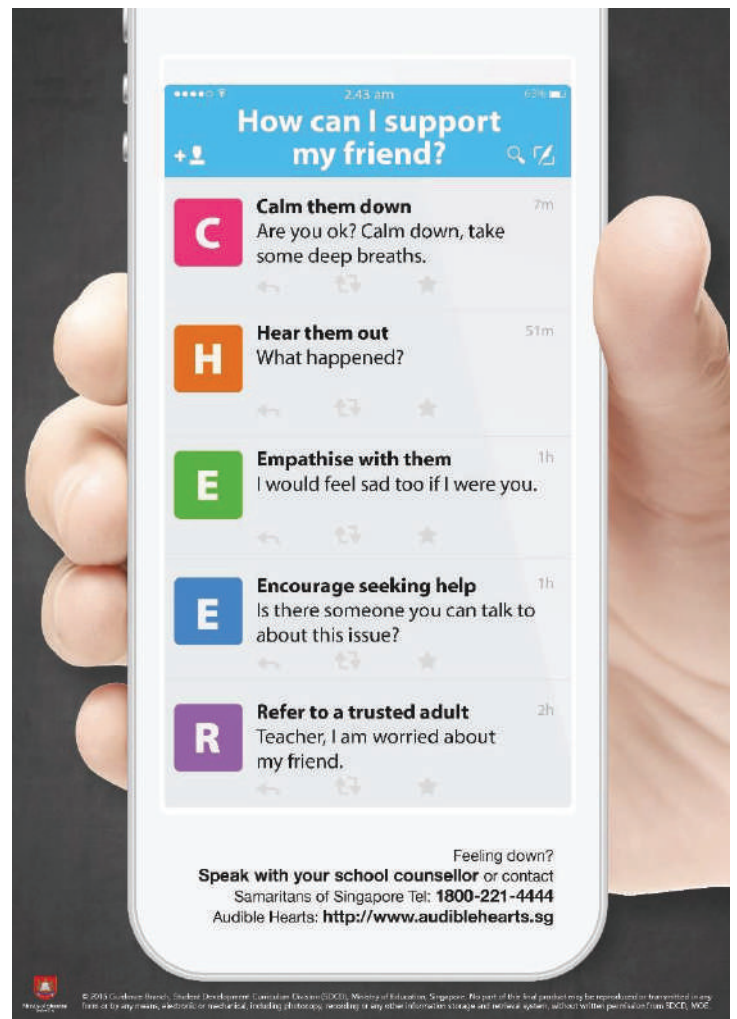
2:43 am

63%

How can I support my friend?

C

Calm them down

7m

Are you ok? Calm down, take some deep breaths.

H

Hear them out

51m

What happened?

E

Empathise with them

1h

I would feel sad too if I were you.

E

Encourage seeking help

1h

Is there someone you can talk to about this issue?

R

Refer to a trusted adult

2h

Teacher, I am worried about my friend.

Feeling down?
**Speak with your school counsellor** or contact
Samaritans of Singapore Tel: **1800-221-4444**
Audible Hearts: **http://www.audiblehearts.sg**

Ministry of Education

© 2015 Guidance Branch, Student Development Curriculum Division (SDCD), Ministry of Education, Singapore. No part of this final product may be reproduced or transmitted in any form or by any means, electronic or mechanical, including photocopy, recording or any other information storage and retrieval system, without written permission from SDCD, MOE.